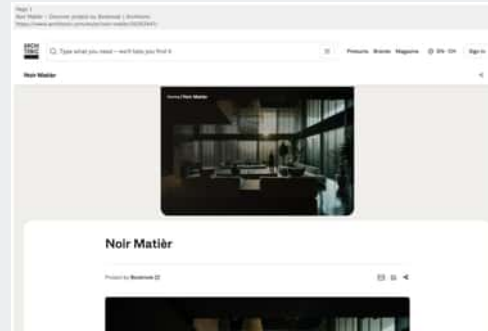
Page 1
Noir Matiér | Discover project by Bookmark | Architonic
https://www.architonic.com/en/project/noir-matier/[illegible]

ARCHITONIC

Type what you need – we'll help you find it

Products Brands Magazine EN · CH Sign in

Noir Matiér

Noir Matiér

Noir Matièr

Posted by Bookmark